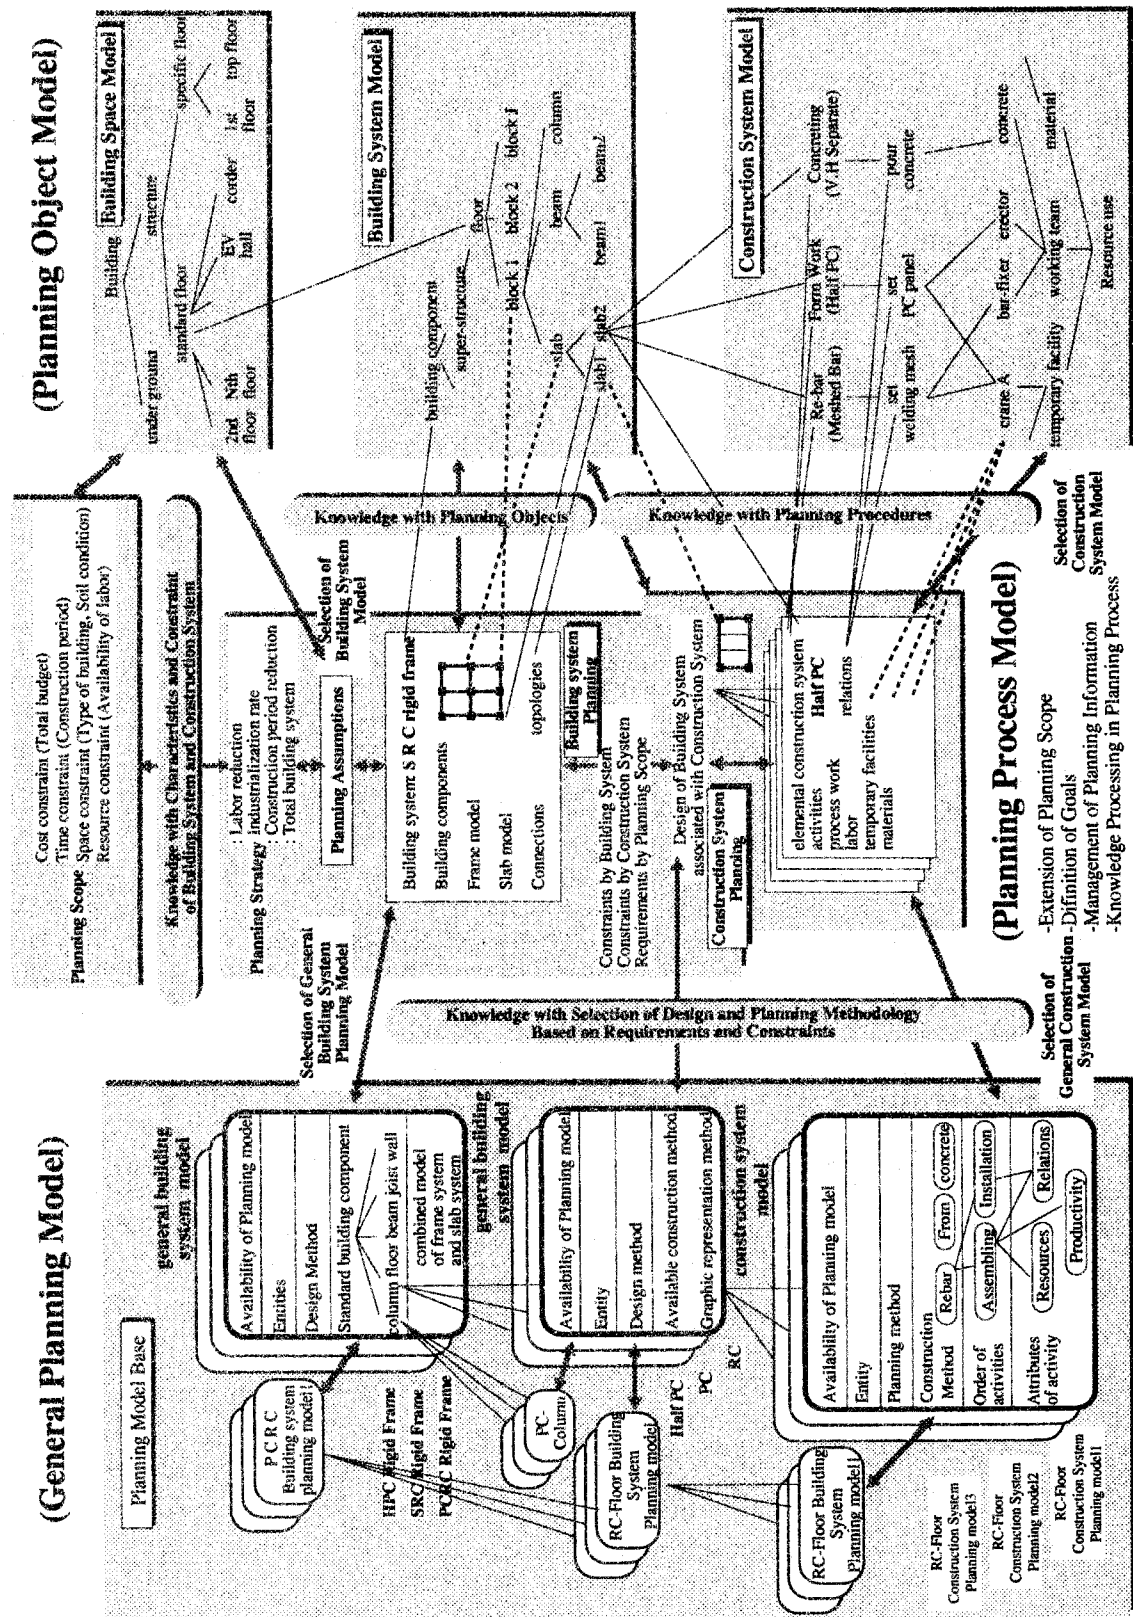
(Planning Object Model)

Building Space Model
Building
under ground
structure
standard floor
specific floor
2nd floor
Nth floor
EV hall
corder
1st floor
top floor

Building System Model
building component
super-structure
floor
block 1
block 2
block f
slab
beam
column
slab1
slab2
beam1
beam2

Construction System Model
Re-bar (Meshed Bar)
Form Work (Half PC)
Concreting (V.H Separate)
set welding mesh
set PC panel
pour concrete
concrete
crane A
bar-fixer
erector
temporary facility
working team
material
Resource use

Cost constrain (Total budget)
Time constrain (Construction period)
Planning Scope Space constrain (Type of building, Soil condition)
Resource constrain (Availability of labor)

Knowledge with Characteristics and Constraint of Building System and Construction System

Planning Strategy : Labor reduction
: industrialization rate
: Construction period reduction
: Total building system

Planning Assumptions

Selection of Building System Model

Knowledge with Planning Objects

Knowledge with Planning Procedures

Selection of Construction System Model

Building system: S R C rigid frame
Building components
Frame model
Slab model
Connections
topologies

Building system Planning

Constraints by Building System
Constraints by Construction System
Requirements by Planning Scope

Design of Building System associated with Construction System

Construction System Planning

elemental construction system Half PC
activities
process work
labor
temporary facilities
materials
relations

(Planning Process Model)
-Extension of Planning Scope
-Difinition of Goals
-Management of Planning Information
-Knowledge Processing in Planning Process

Selection of General Building System Planning Model

Knowledge with Selection of Design and Planning Methodology Based on Requirements and Constraints

Selection of General Construction System Model

(General Planning Model)

Planning Model Base

general building system model
Availability of Planning model
Entities
Design Method
Standard building component
Column floor beam joist wall
combined model of frame system and slab system

general building system model
Availability of Planning model
Entity
Design method
Available construction method
Graphic representation method

construction system model
Availability of Planning model
Entity
Planning method
Construction Method
Rebar
From
concrete
Installation
Order of activities
Assembling
Relations
Attributes of activity
Resources
Productivity

P C R C Building system planning model1
HPC Rigid Frame
SRC Rigid Frame
PCRC Rigid Frame
PC-Column
RC-Floor Building System Planning model
Half PC
PC
RC
RC-Floor Building System Planning model1

RC-Floor Construction System Planning model3
RC-Floor Construction System Planning model2
RC-Floor Construction System Planning model1